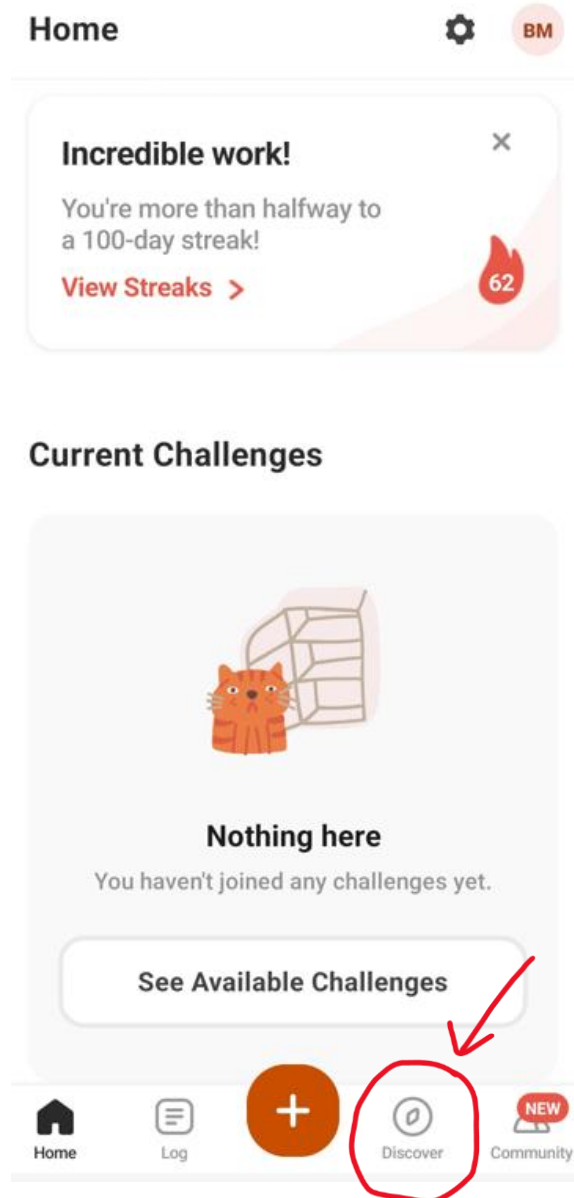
Home

BM

Incredible work!

You're more than halfway to a 100-day streak!

View Streaks >

62

Current Challenges

Nothing here

You haven't joined any challenges yet.

See Available Challenges

Home

Log

+

Discover

NEW

Community